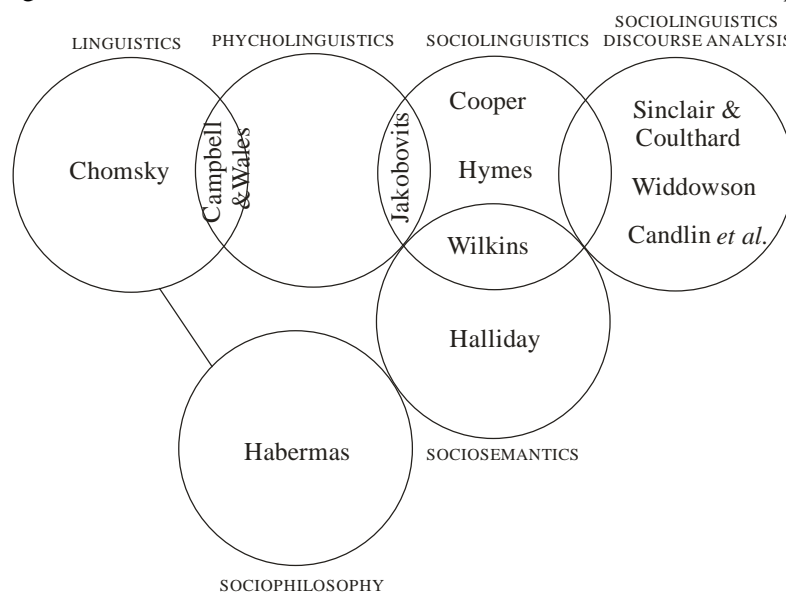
LINGUISTICS

PHYCHOLINGUISTICS

SOCIOLINGUISTICS

SOCIOLINGUISTICS DISCOURSE ANALYSIS

Chomsky

Campbell & Wales

Jakobovits

Cooper

Hymes

Wilkins

Sinclair & Coulthard

Widdowson

Candlin *et al.*

Halliday

Habermas

SOCIOSEMANTICS

SOCIOPHILOSOPHY